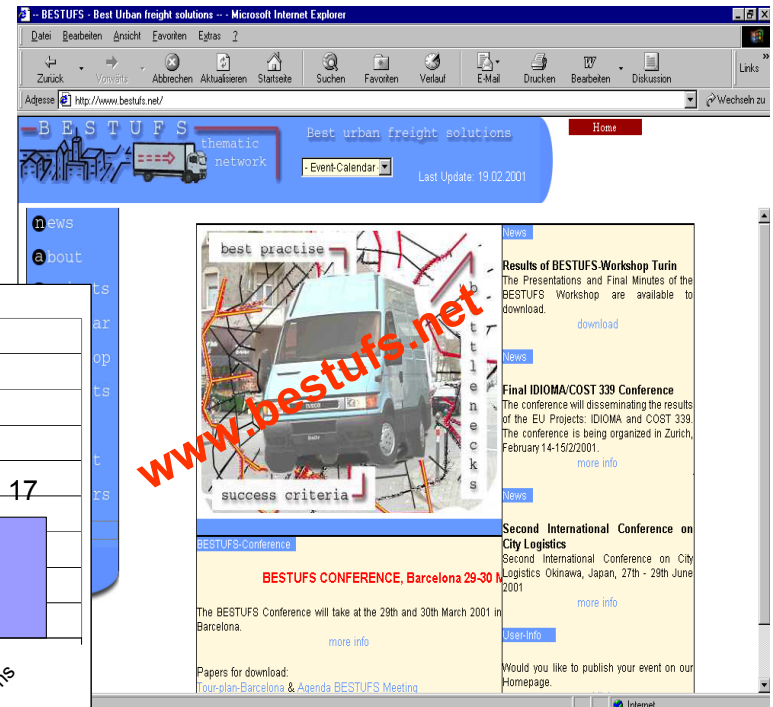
-- BESTUFS - Best Urban freight solutions -- - Microsoft Internet Explorer

Datei Bearbeiten Ansicht Favoriten Extras ?

Zurück Vorwärts Abbrechen Aktualisieren Startseite Suchen Favoriten Verlauf E-Mail Drucken Bearbeiten Diskussion Links

Adresse http://www.bestufs.net/ Wechseln zu

BESTUFS thematic network

Best urban freight solutions

- Event-Calendar -

Last Update: 19.02.2001

Home

news
about
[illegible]ts
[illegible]ar
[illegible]op
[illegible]ts
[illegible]t
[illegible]rs

17

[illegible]s

best practise

bottlenecks

success criteria

www.bestufs.net

News

Results of BESTUFS-Workshop Turin

The Presentations and Final Minutes of the BESTUFS Workshop are available to download.

download

News

Final IDIOMA/COST 339 Conference

The conference will disseminating the results of the EU Projects: IDIOMA and COST 339. The conference is being organized in Zurich, February 14-15/2/2001.

more info

News

Second International Conference on City Logistics

Second International Conference on City Logistics Okinawa, Japan, 27th - 29th June 2001

more info

User-Info

Would you like to publish your event on our Homepage.

BESTUFS-Conference

BESTUFS CONFERENCE, Barcelona 29-30 M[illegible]

The BESTUFS Conference will take at the 29th and 30th March 2001 in Barcelona.

more info

Papers for download:
Tour-plan-Barcelona & Agenda BESTUFS Meeting

Internet